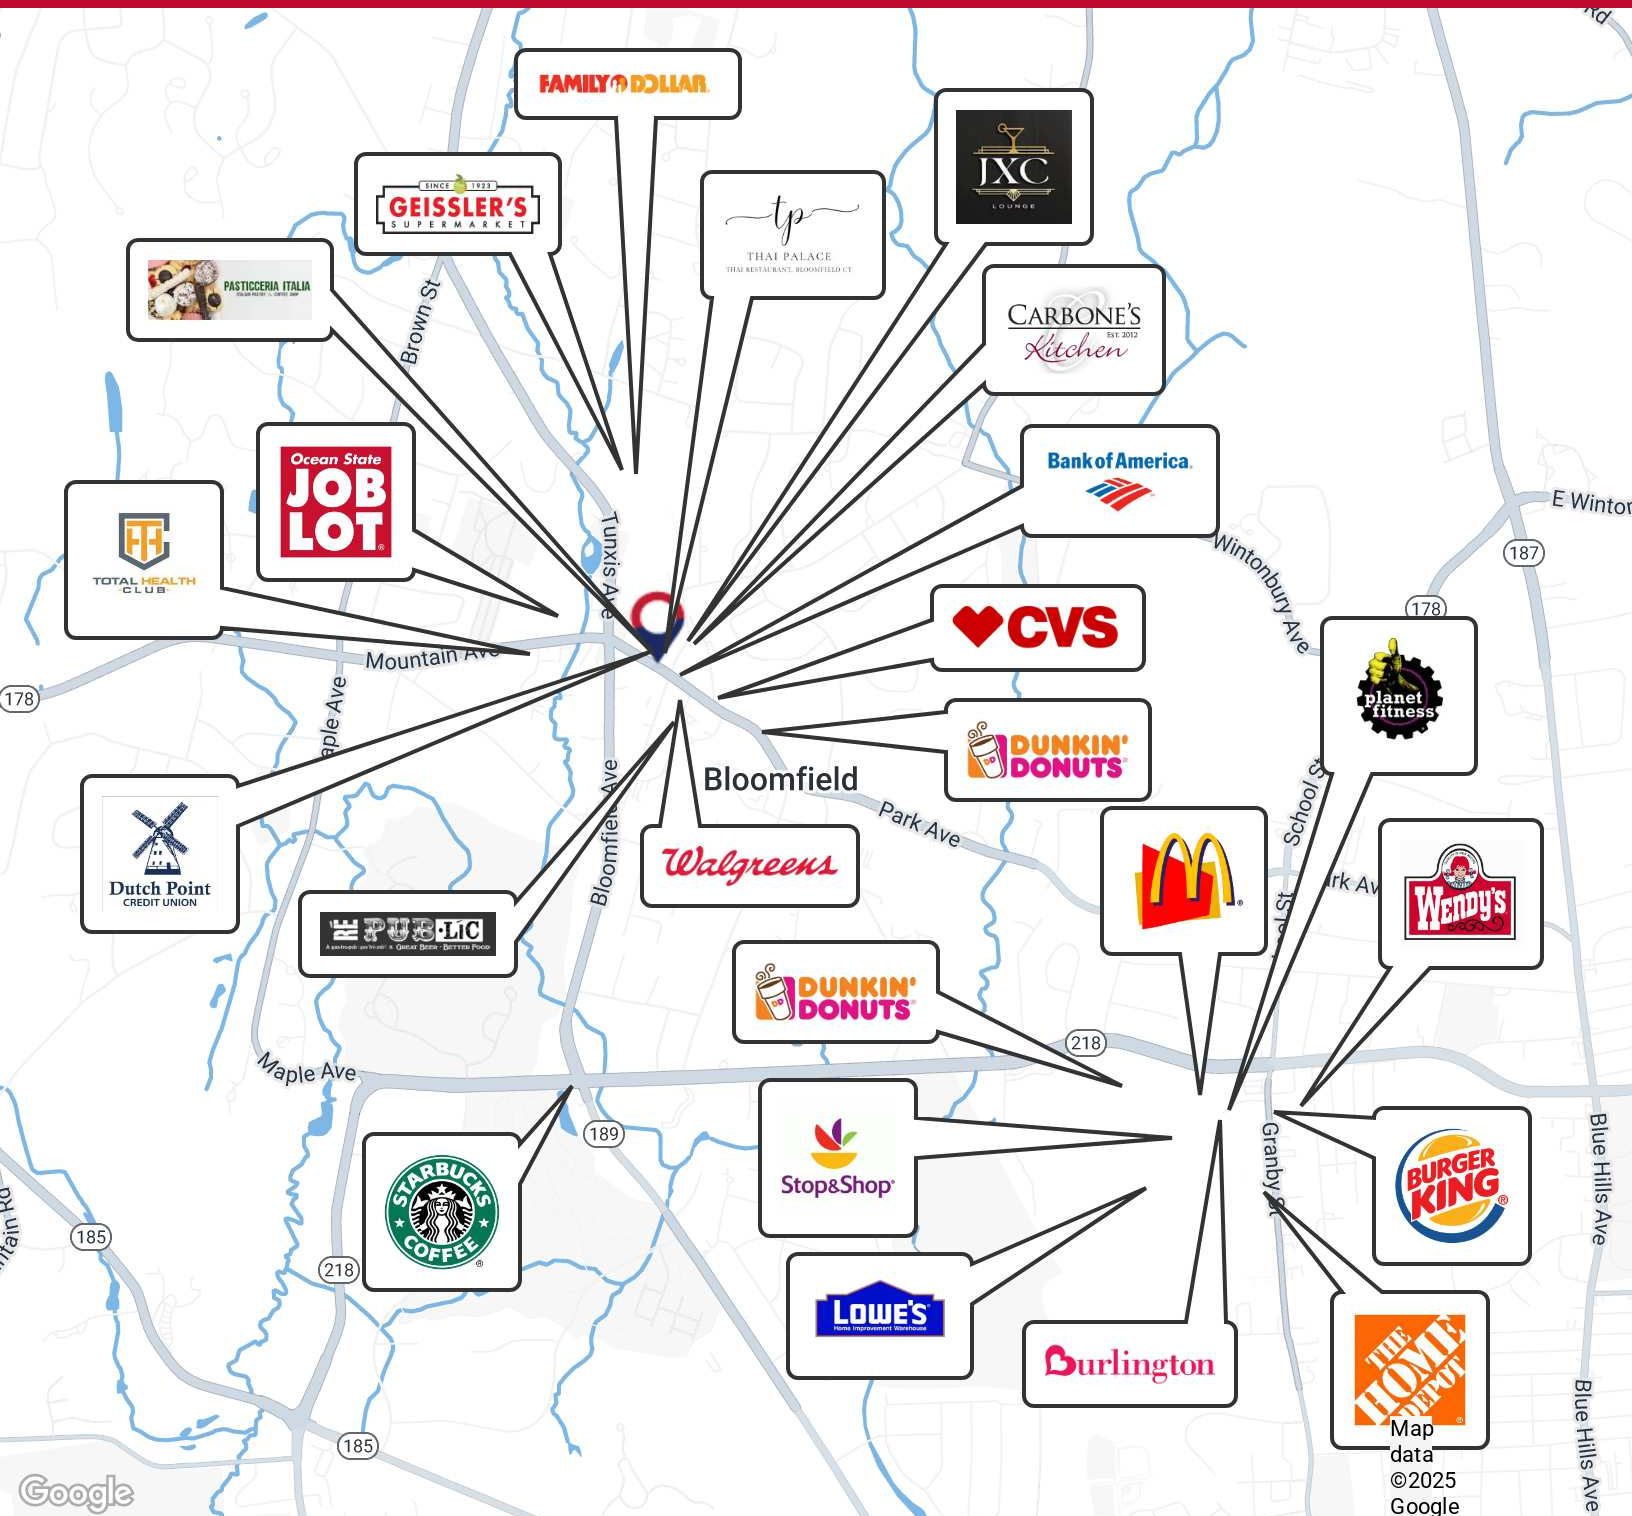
FAMILY DOLLAR

SINCE 1923 GEISSLER'S SUPERMARKET

tp THAI PALACE THAI RESTAURANT, BLOOMFIELD CT

JXC LOUNGE

PASTICCERIA ITALIA

CARBONE'S EST. 2012 Kitchen

Brown St

Ocean State JOB LOT

Bank of America

TOTAL HEALTH CLUB

Tunxis Ave

Wintonbury Ave

E Winton

187

178

CVS

planet fitness

Mountain Ave

178

Maple Ave

DUNKIN' DONUTS

Bloomfield

Park Ave

School St

Dutch Point CREDIT UNION

Bloomfield Ave

Walgreens

Park Ave

Wendy's

THE PUBLIC GREAT BEER · BETTER FOOD

DUNKIN' DONUTS

218

Maple Ave

189

Stop&Shop

Granby St

BURGER KING

Blue Hills Ave

185

STARBUCKS COFFEE

218

LOWE'S

Burlington

THE HOME DEPOT

185

Map data ©2025 Google

Blue Hills Ave

Google